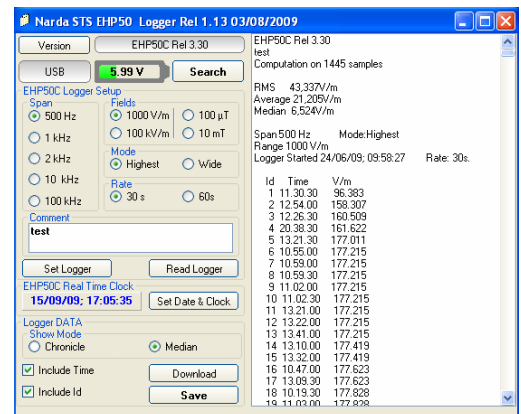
Narda STS EHP50 Logger Rel 1.13 03/08/2009

Version
EHP50C Rel 3.30
USB
5.99 V
Search

EHP50C Logger Setup
Span
500 Hz
1 kHz
2 kHz
10 kHz
100 kHz
Fields
1000 V/m
100 μT
100 kV/m
10 mT
Mode
Highest
Wide
Rate
30 s
60s
Comment
test
Set Logger
Read Logger
EHP50C Real Time Clock
15/09/09; 17:05:35
Set Date & Clock
Logger DATA
Show Mode
Chronicle
Median
Include Time
Download
Include Id
Save

EHP50C Rel 3.30
test
Computation on 1445 samples

RMS 43,337V/m
Average 21,205V/m
Median 6,524V/m

Span 500 Hz Mode:Highest
Range 1000 V/m
Logger Started 24/06/09; 09:58:27 Rate: 30s.

| Id | Time | V/m |
|---|---|---|
| 1 | 11.30.30 | 96.383 |
| 2 | 12.54.00 | 158.307 |
| 3 | 12.26.30 | 160.509 |
| 4 | 20.38.30 | 161.622 |
| 5 | 13.21.30 | 177.011 |
| 6 | 10.55.00 | 177.215 |
| 7 | 10.59.00 | 177.215 |
| 8 | 10.59.30 | 177.215 |
| 9 | 11.02.00 | 177.215 |
| 10 | 11.02.30 | 177.215 |
| 11 | 13.21.00 | 177.215 |
| 12 | 13.22.00 | 177.215 |
| 13 | 13.41.00 | 177.215 |
| 14 | 13.10.00 | 177.419 |
| 15 | 13.32.00 | 177.419 |
| 16 | 10.47.00 | 177.623 |
| 17 | 13.09.30 | 177.623 |
| 18 | 10.19.30 | 177.828 |
| 19 | 11.03.00 | 177.828 |